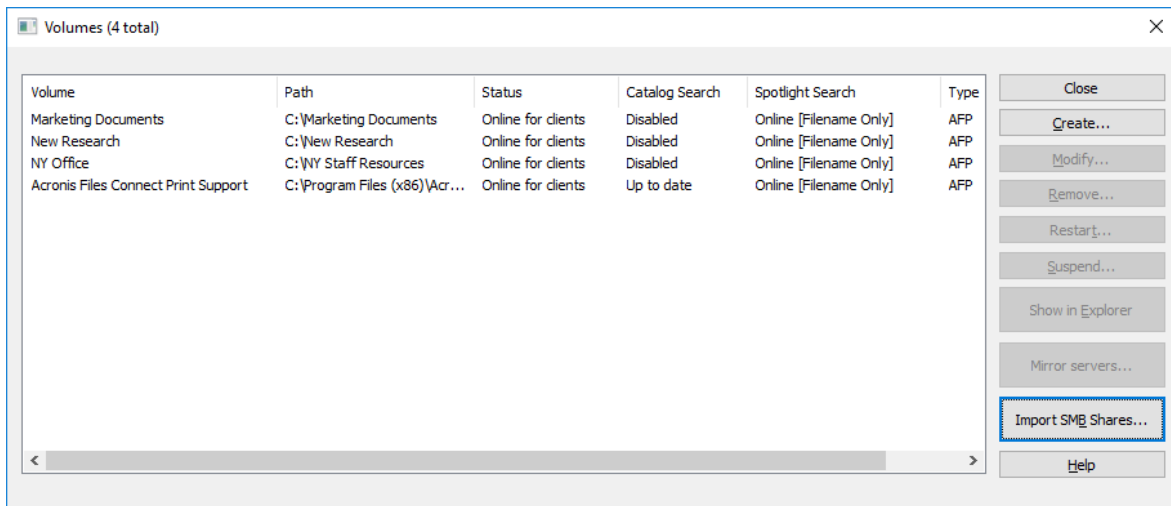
Volumes (4 total)

| Volume | Path | Status | Catalog Search | Spotlight Search | Type |
|---|---|---|---|---|---|
| Marketing Documents | C:\Marketing Documents | Online for clients | Disabled | Online [Filename Only] | AFP |
| New Research | C:\New Research | Online for clients | Disabled | Online [Filename Only] | AFP |
| NY Office | C:\NY Staff Resources | Online for clients | Disabled | Online [Filename Only] | AFP |
| Acronis Files Connect Print Support | C:\Program Files (x86)\Acr... | Online for clients | Up to date | Online [Filename Only] | AFP |

Close
Create...
Modify...
Remove...
Restart...
Suspend...
Show in Explorer
Mirror servers...
Import SMB Shares...
Help